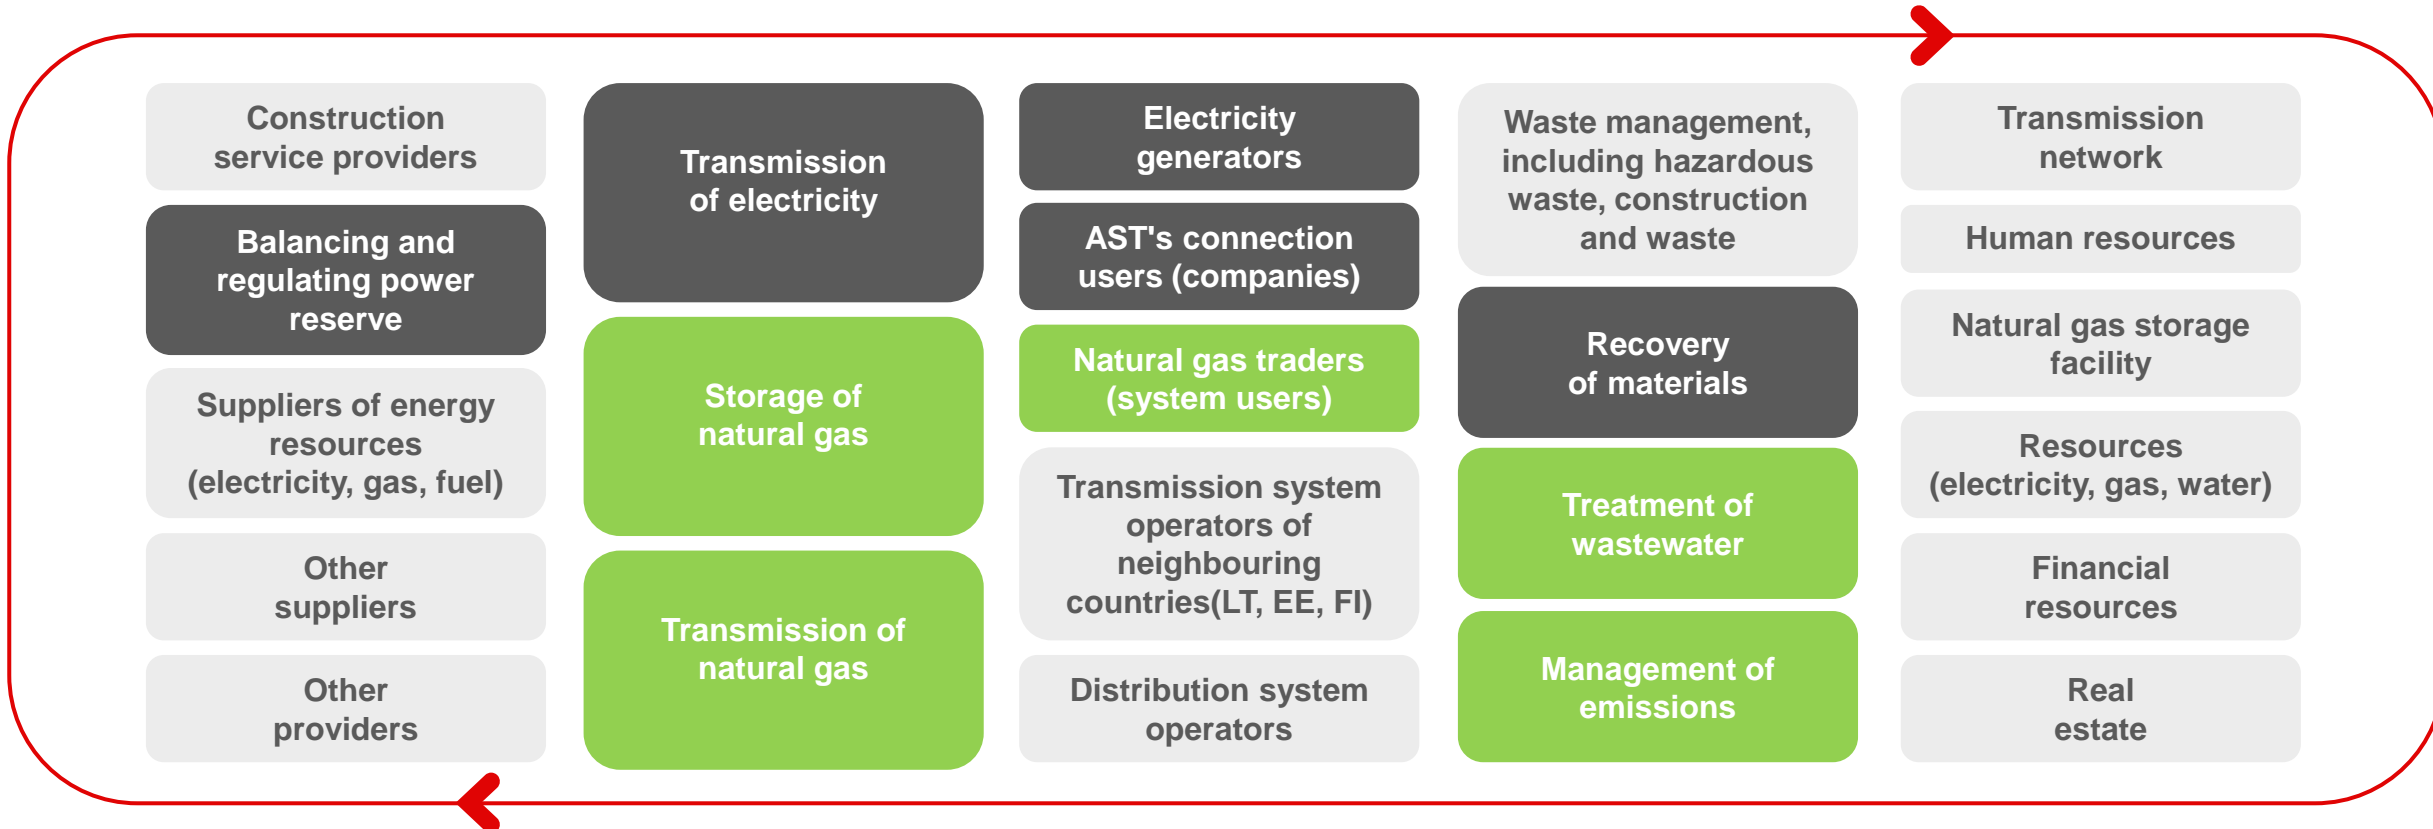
Construction service providers

Balancing and regulating power reserve

Suppliers of energy resources (electricity, gas, fuel)

Other suppliers

Other providers

Transmission of electricity

Storage of natural gas

Transmission of natural gas

Electricity generators

AST's connection users (companies)

Natural gas traders (system users)

Transmission system operators of neighbouring countries(LT, EE, FI)

Distribution system operators

Waste management, including hazardous waste, construction and waste

Recovery of materials

Treatment of wastewater

Management of emissions

Transmission network

Human resources

Natural gas storage facility

Resources (electricity, gas, water)

Financial resources

Real estate